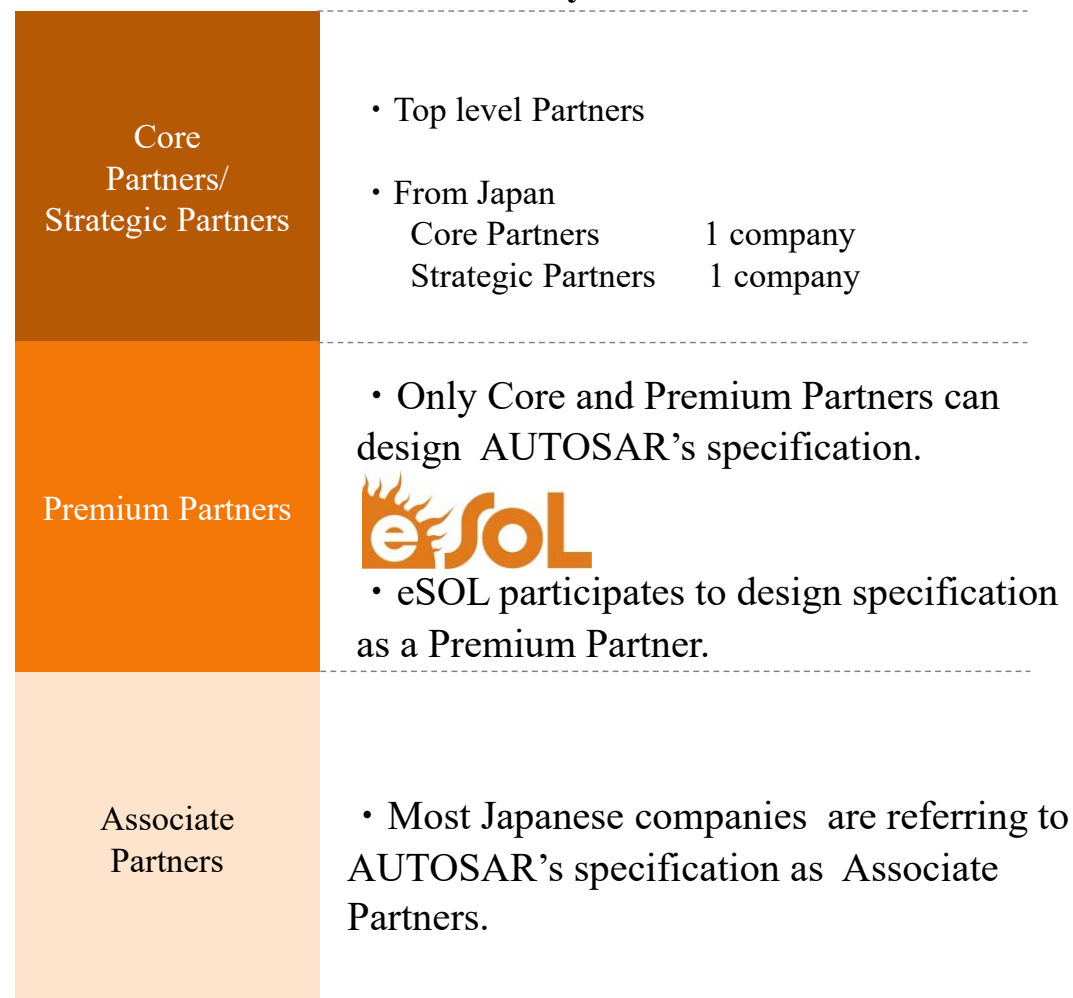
| Core Partners/ Strategic Partners | ・Top level Partners<br><br>・From Japan<br>Core Partners 1 company<br>Strategic Partners 1 company |
|---|---|
| Premium Partners | ・Only Core and Premium Partners can design AUTOSAR's specification.<br>eSOL<br>・eSOL participates to design specification as a Premium Partner. |
| Associate Partners | ・Most Japanese companies are referring to AUTOSAR's specification as Associate Partners. |